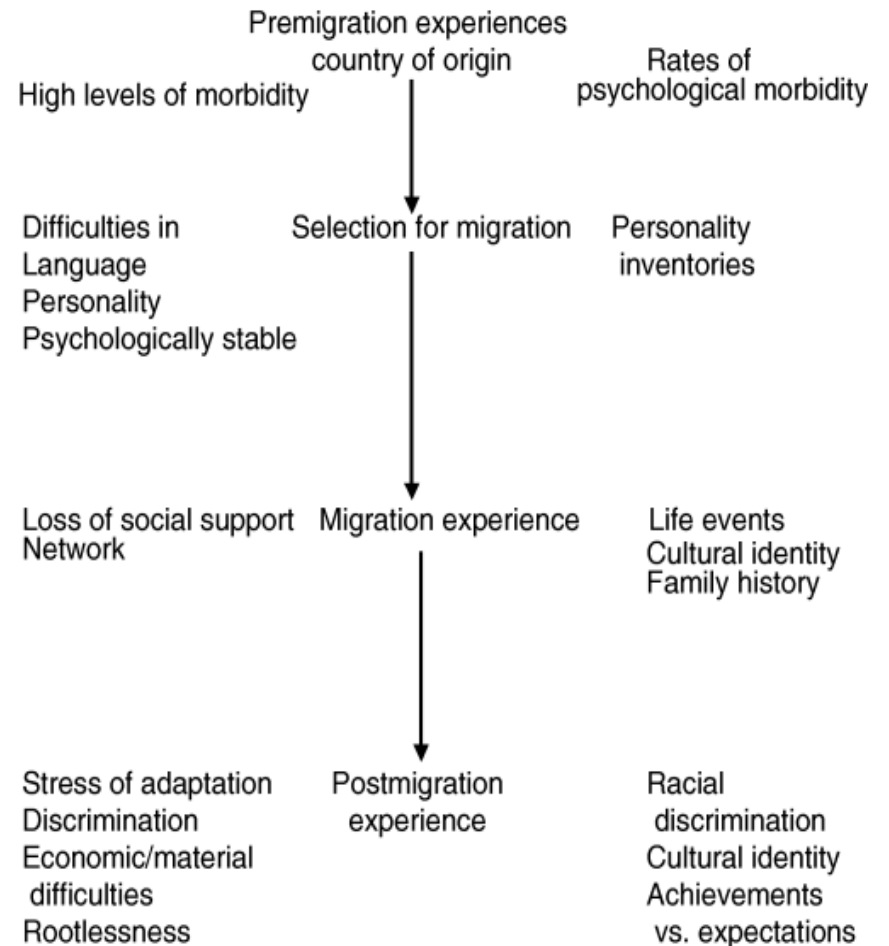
Premigration experiences country of origin

High levels of morbidity

Rates of psychological morbidity

Difficulties in
Language
Personality
Psychologically stable

Selection for migration

Personality inventories

Loss of social support Network

Migration experience

Life events
Cultural identity
Family history

Stress of adaptation
Discrimination
Economic/material difficulties
Rootlessness

Postmigration experience

Racial discrimination
Cultural identity
Achievements vs. expectations